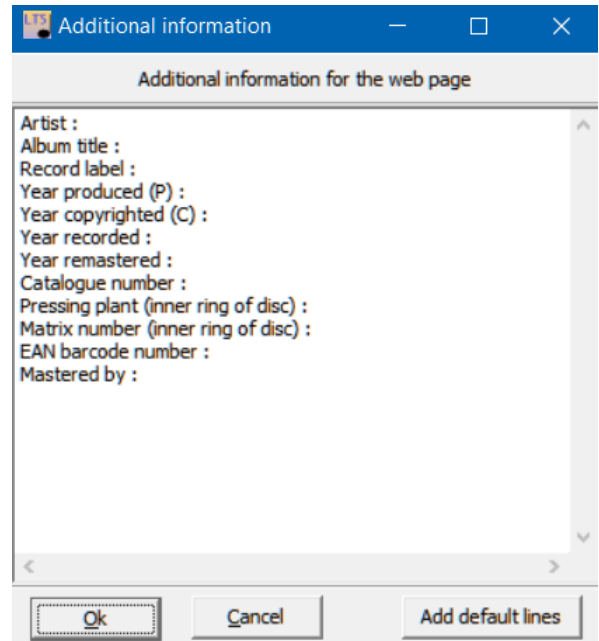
LTS Additional information

Additional information for the web page

Artist :
Album title :
Record label :
Year produced (P) :
Year copyrighted (C) :
Year recorded :
Year remastered :
Catalogue number :
Pressing plant (inner ring of disc) :
Matrix number (inner ring of disc) :
EAN barcode number :
Mastered by :

Ok
Cancel
Add default lines